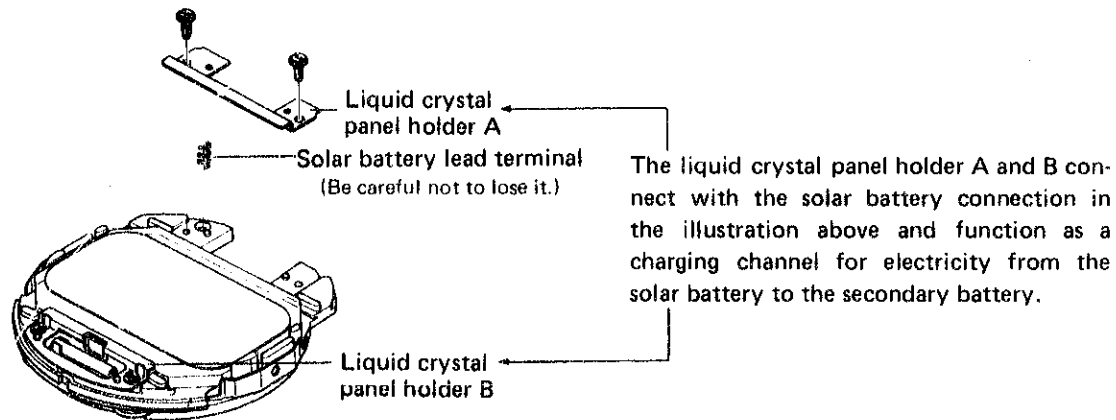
Liquid crystal panel holder A

Solar battery lead terminal
(Be careful not to lose it.)

The liquid crystal panel holder A and B connect with the solar battery connection in the illustration above and function as a charging channel for electricity from the solar battery to the secondary battery.

Liquid crystal panel holder B